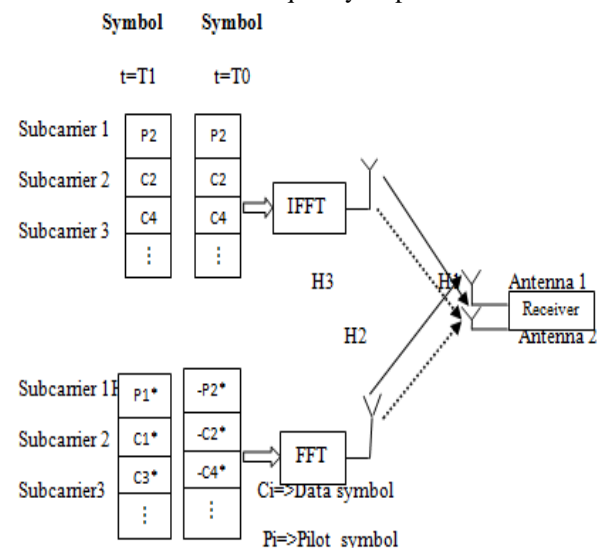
Symbol Symbol

t=T1 t=T0

Subcarrier 1

Subcarrier 2

Subcarrier 3

| P2 |
|---|
| C2 |
| C4 |
| ⋮ |

| P2 |
|---|
| C2 |
| C4 |
| ⋮ |

IFFT

H3

H1

Antenna 1

Receiver

Antenna 2

H2

Subcarrier 1H

Subcarrier 2

Subcarrier3

| P1* |
|---|
| C1* |
| C3* |
| ⋮ |

| -P2* |
|---|
| -C2* |
| -C4* |
| ⋮ |

FFT

Ci=>Data symbol

Pi=>Pilot symbol